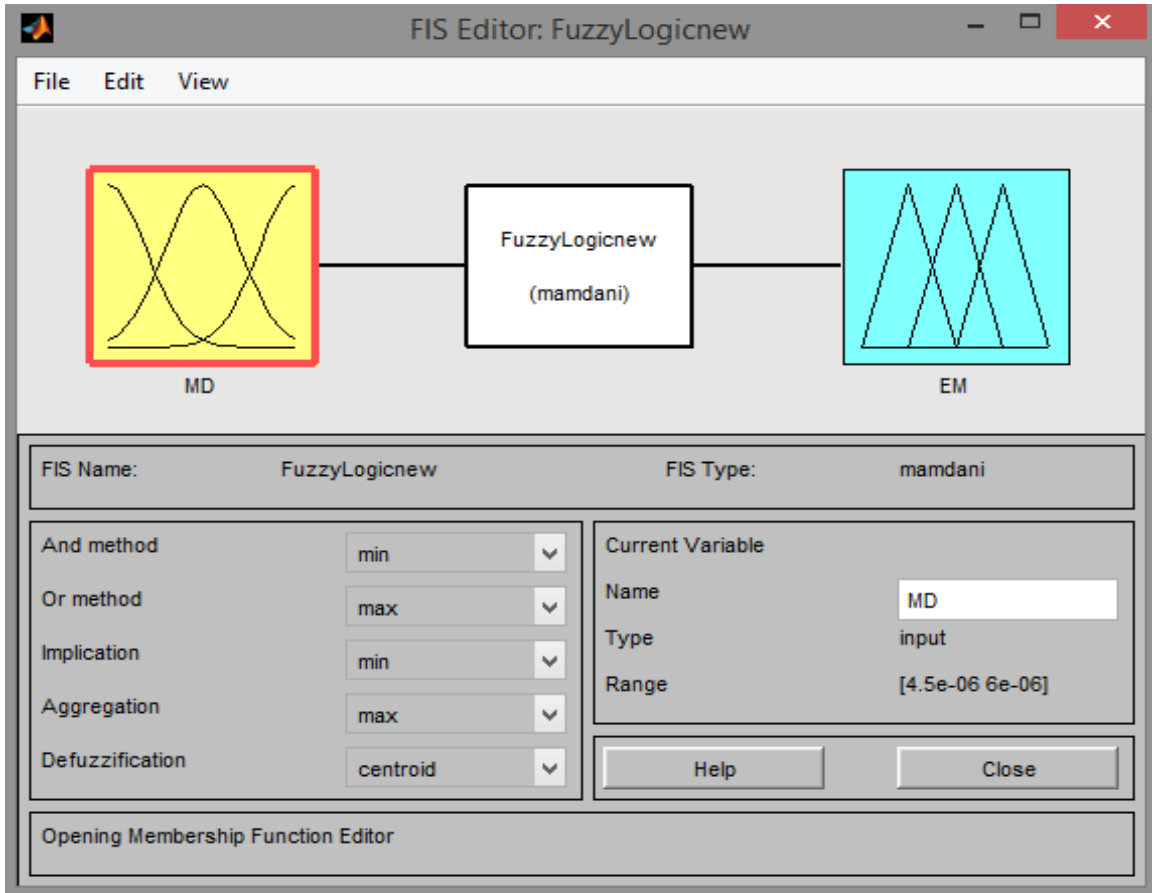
FIS Editor: FuzzyLogicnew

File Edit View

FuzzyLogicnew

(mamdani)

MD

EM

FIS Name: FuzzyLogicnew

FIS Type: mamdani

And method min

Or method max

Implication min

Aggregation max

Defuzzification centroid

Current Variable

Name MD

Type input

Range [4.5e-06 6e-06]

Help

Close

Opening Membership Function Editor